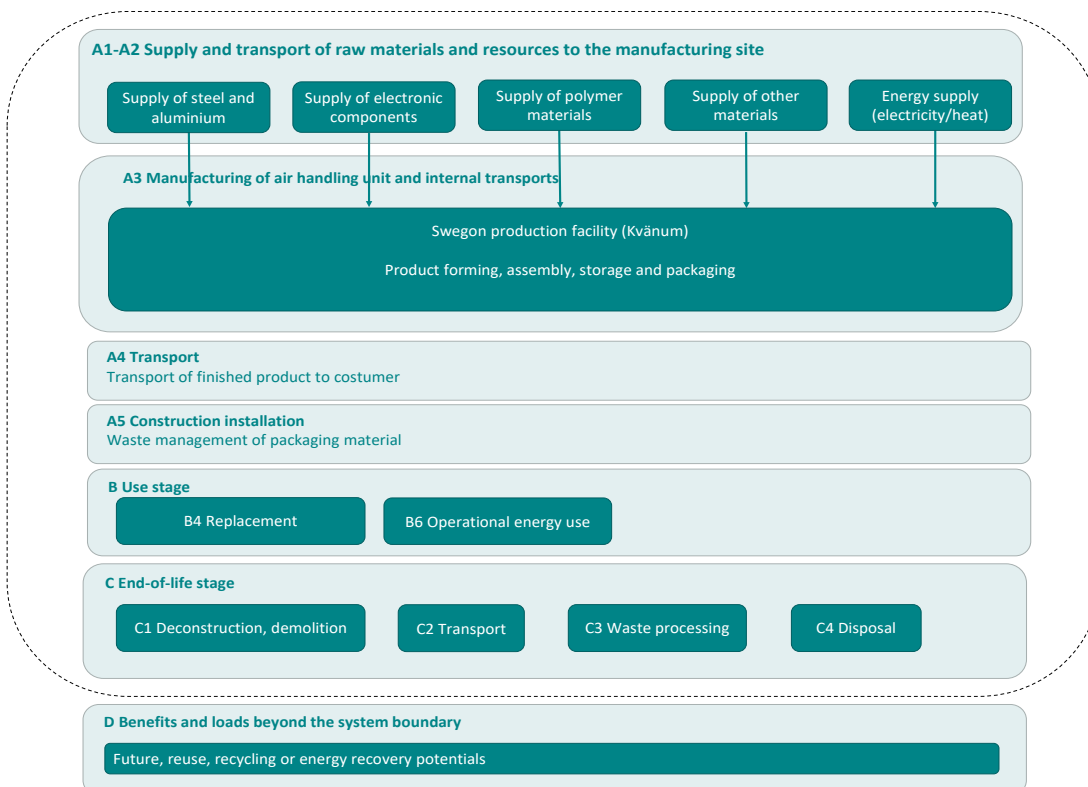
A1-A2 Supply and transport of raw materials and resources to the manufacturing site

Supply of steel and aluminium

Supply of electronic components

Supply of polymer materials

Supply of other materials

Energy supply (electricity/heat)

A3 Manufacturing of air handling unit and internal transports

Swegon production facility (Kvänum)

Product forming, assembly, storage and packaging

A4 Transport
Transport of finished product to costumer

A5 Construction installation
Waste management of packaging material

B Use stage

B4 Replacement

B6 Operational energy use

C End-of-life stage

C1 Deconstruction, demolition

C2 Transport

C3 Waste processing

C4 Disposal

D Benefits and loads beyond the system boundary

Future, reuse, recycling or energy recovery potentials